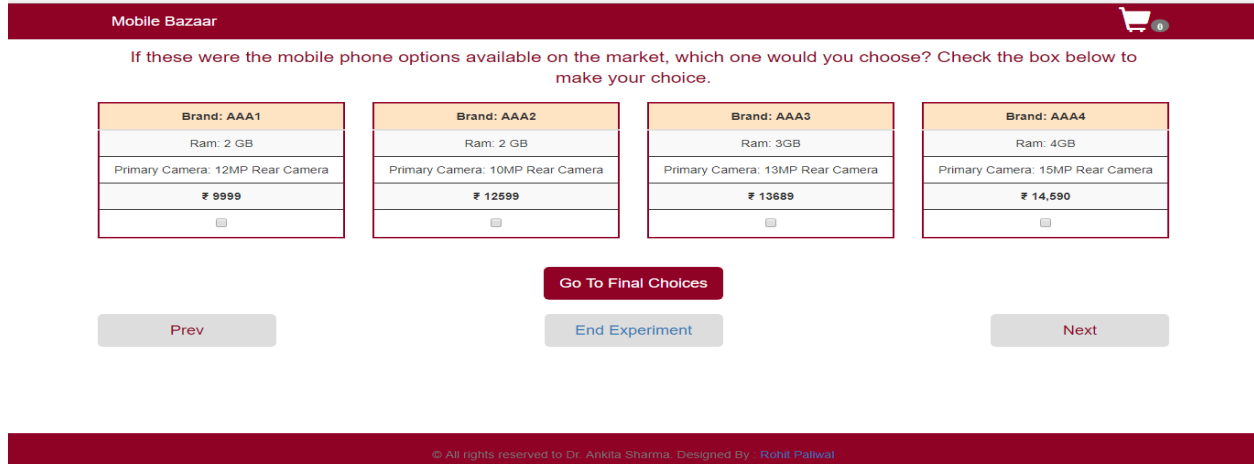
Mobile Bazaar

0

If these were the mobile phone options available on the market, which one would you choose? Check the box below to make your choice.

| Brand: AAA1 |
|---|
| Ram: 2 GB |
| Primary Camera: 12MP Rear Camera |
| ₹ 9999 |

| Brand: AAA2 |
|---|
| Ram: 2 GB |
| Primary Camera: 10MP Rear Camera |
| ₹ 12599 |

| Brand: AAA3 |
|---|
| Ram: 3GB |
| Primary Camera: 13MP Rear Camera |
| ₹ 13689 |

| Brand: AAA4 |
|---|
| Ram: 4GB |
| Primary Camera: 15MP Rear Camera |
| ₹ 14,590 |

Go To Final Choices

Prev

End Experiment

Next

© All rights reserved to Dr. Ankita Sharma. Designed By : Rohit Paliwal